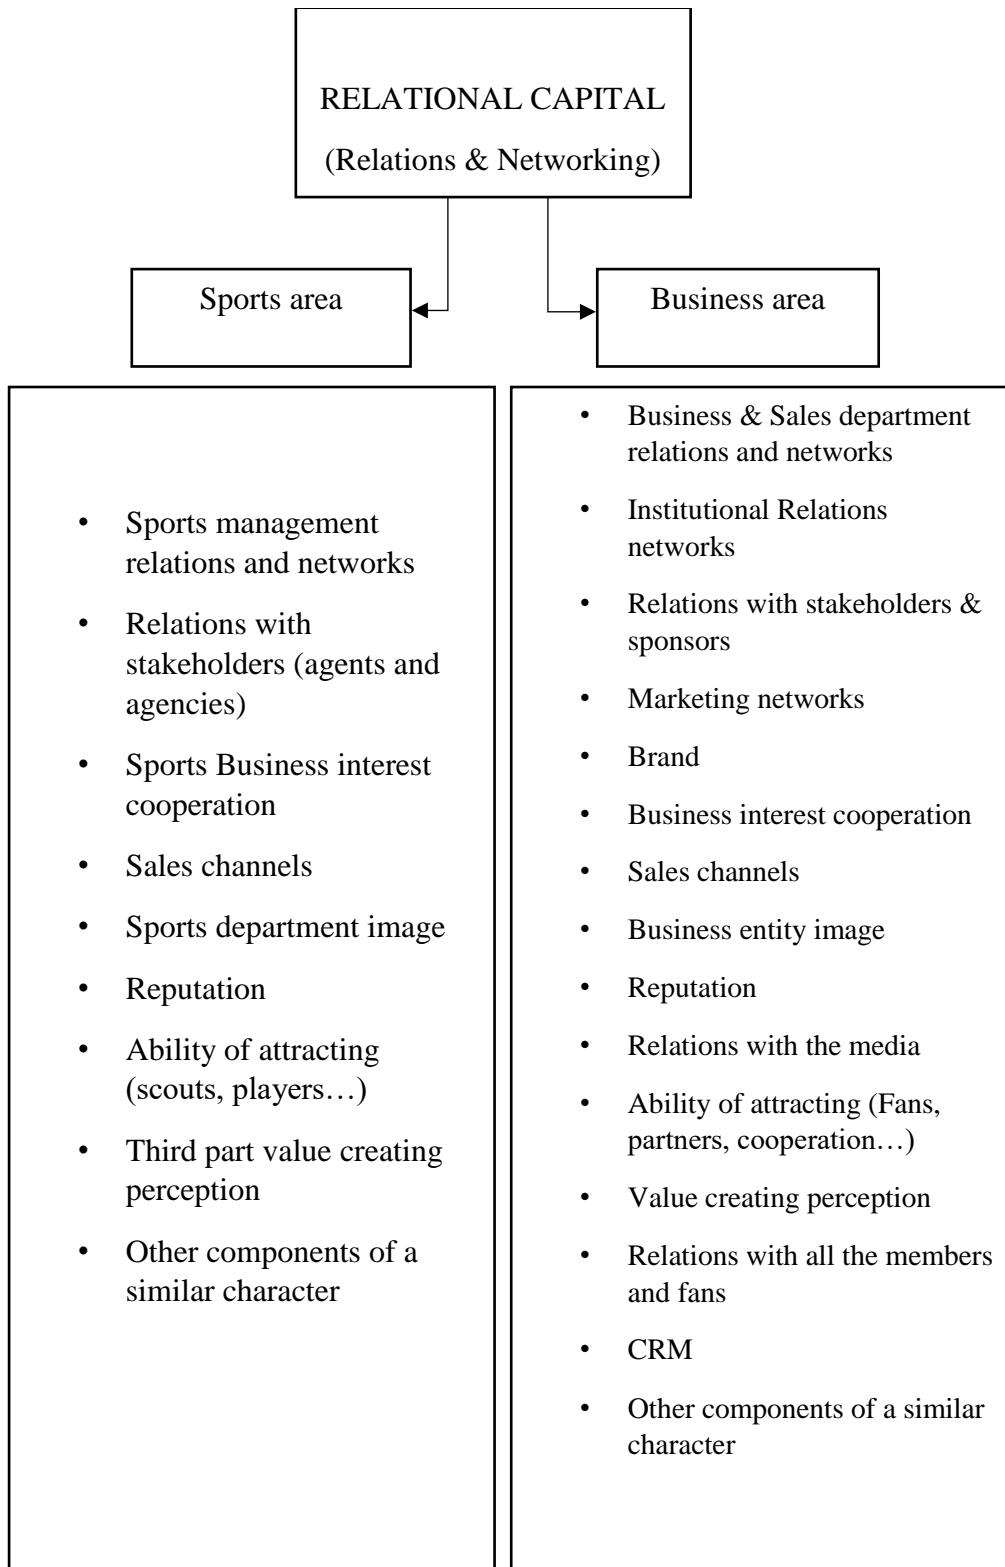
RELATIONAL CAPITAL
(Relations & Networking)

Sports area

Business area

- Sports management relations and networks
- Relations with stakeholders (agents and agencies)
- Sports Business interest cooperation
- Sales channels
- Sports department image
- Reputation
- Ability of attracting (scouts, players…)
- Third part value creating perception
- Other components of a similar character

- Business & Sales department relations and networks
- Institutional Relations networks
- Relations with stakeholders & sponsors
- Marketing networks
- Brand
- Business interest cooperation
- Sales channels
- Business entity image
- Reputation
- Relations with the media
- Ability of attracting (Fans, partners, cooperation…)
- Value creating perception
- Relations with all the members and fans
- CRM
- Other components of a similar character